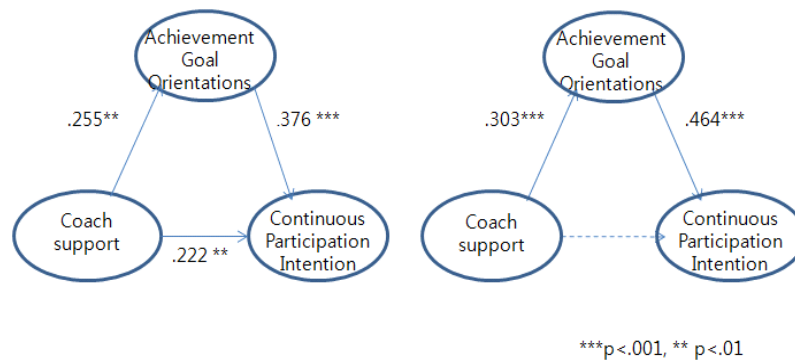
Achievement Goal Orientations

.255**

.376 ***

Coach support

.222 **

Continuous Participation Intention

Achievement Goal Orientations

.303***

.464***

Coach support

Continuous Participation Intention

***p<.001, ** p<.01